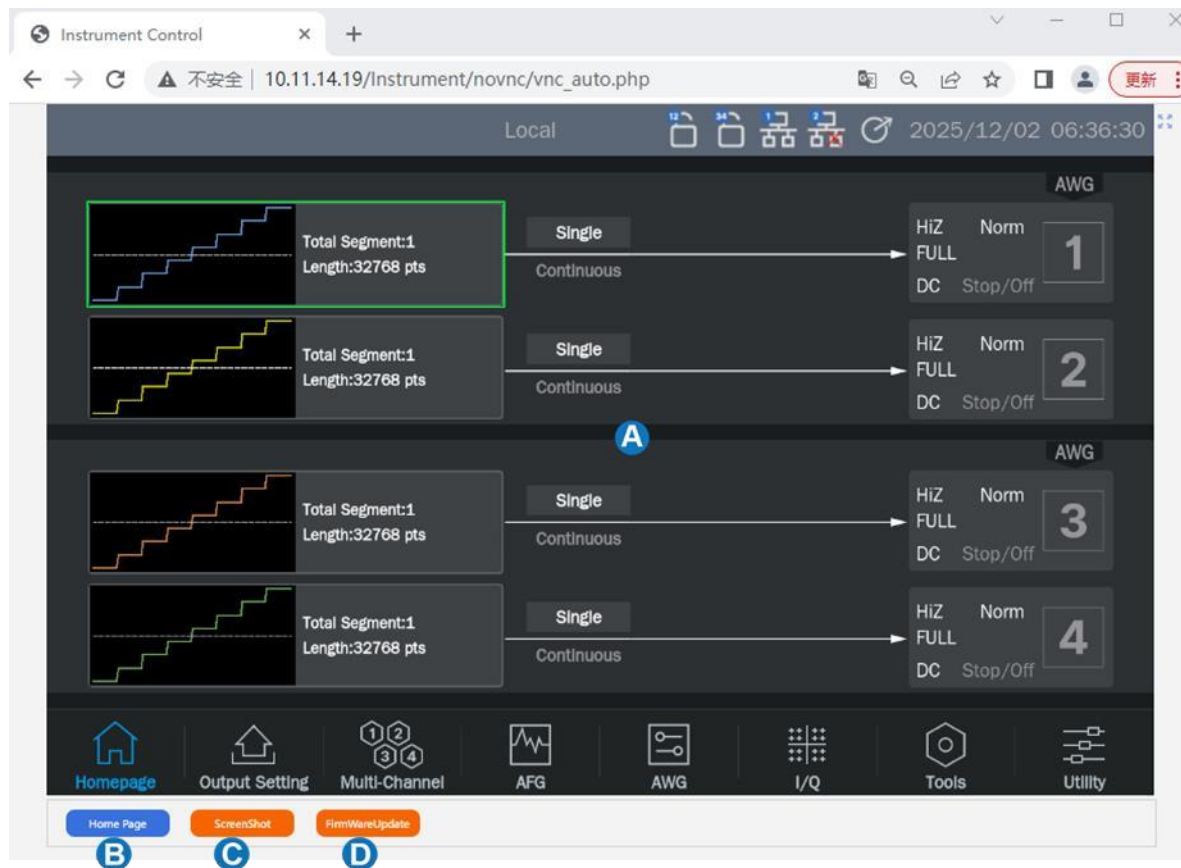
Instrument Control ×
+
不安全 | 10.11.14.19/Instrument/novnc/vnc_auto.php
更新

Local 2025/12/02 06:36:30

AWG

Total Segment:1
Length:32768 pts
Single
Continuous
HiZ Norm
FULL
DC Stop/Off
1

Total Segment:1
Length:32768 pts
Single
Continuous
HiZ Norm
FULL
DC Stop/Off
2

A

AWG

Total Segment:1
Length:32768 pts
Single
Continuous
HiZ Norm
FULL
DC Stop/Off
3

Total Segment:1
Length:32768 pts
Single
Continuous
HiZ Norm
FULL
DC Stop/Off
4

Homepage Output Setting Multi-Channel AFG AWG I/Q Tools Utility

Home Page ScreenShot FirmWareUpdate
B C D